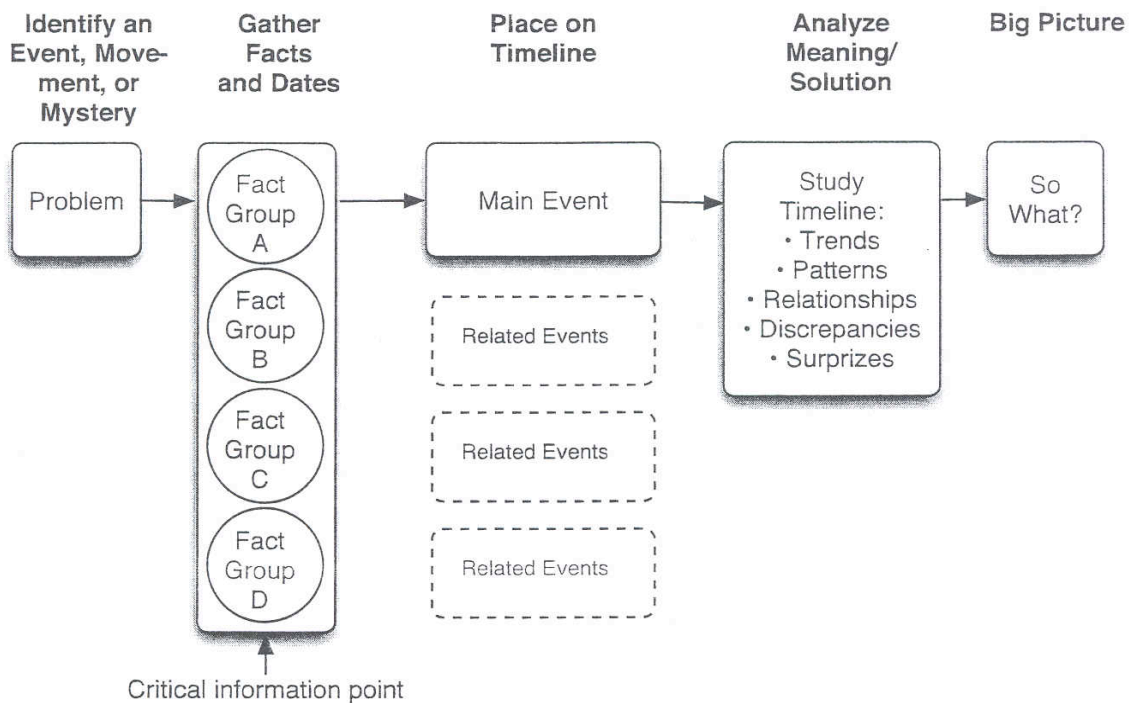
Identify an Event, Movement, or Mystery

Gather Facts and Dates

Place on Timeline

Analyze Meaning/ Solution

Big Picture

Problem

Fact Group A

Fact Group B

Fact Group C

Fact Group D

Main Event

Related Events

Related Events

Related Events

Study Timeline:
• Trends
• Patterns
• Relationships
• Discrepancies
• Surprizes

So What?

Critical information point